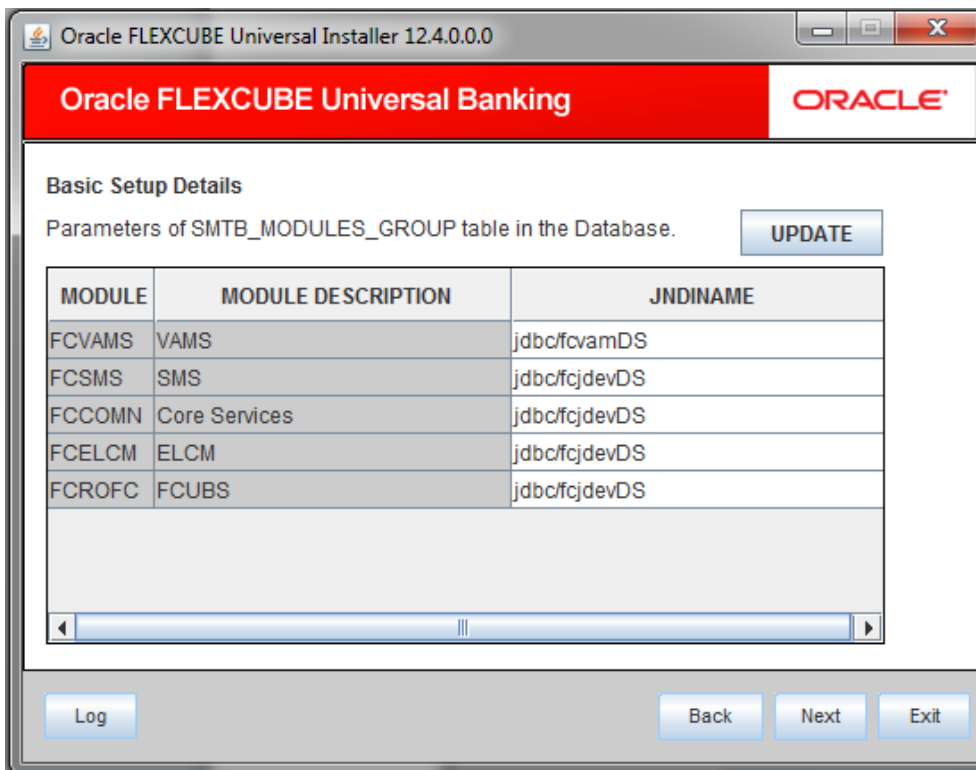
Oracle FLEXCUBE Universal Installer 12.4.0.0.0

Oracle FLEXCUBE Universal Banking

ORACLE

Basic Setup Details

Parameters of SMTB_MODULES_GROUP table in the Database.

UPDATE

| MODULE | MODULE DESCRIPTION | JNDINAME |
|---|---|---|
| FCVAMS | VAMS | jdbc/fcvamDS |
| FCSMS | SMS | jdbc/fcjdevDS |
| FCCOMN | Core Services | jdbc/fcjdevDS |
| FCELCM | ELCM | jdbc/fcjdevDS |
| FCROFC | FCUBS | jdbc/fcjdevDS |

Log

Back

Next

Exit